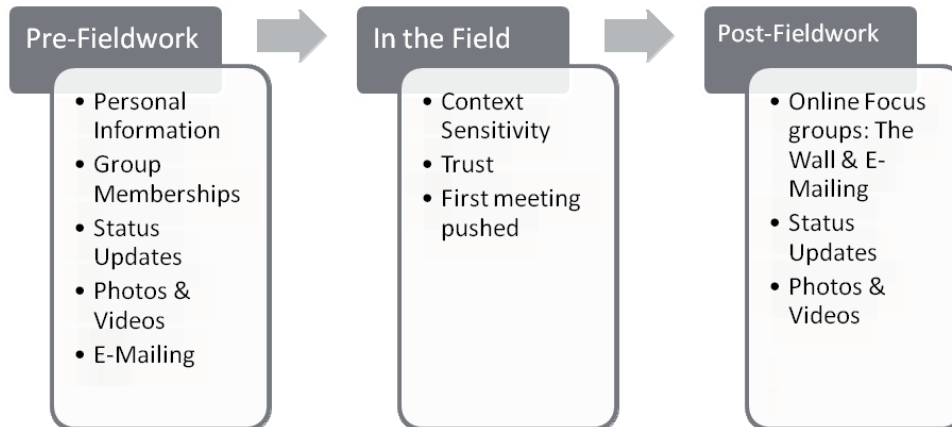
Pre-Fieldwork

- Personal Information
- Group Memberships
- Status Updates
- Photos & Videos
- E-Mailing

In the Field

- Context Sensitivity
- Trust
- First meeting pushed

Post-Fieldwork

- Online Focus groups: The Wall & E-Mailing
- Status Updates
- Photos & Videos